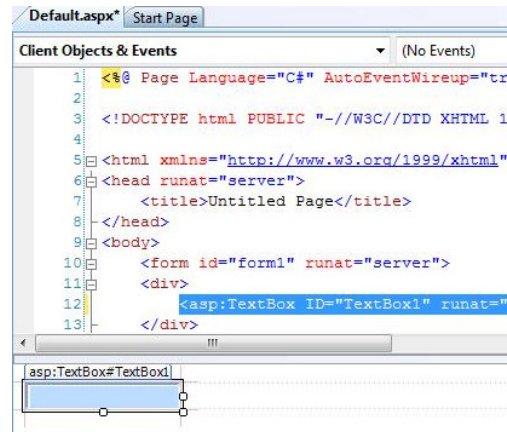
Default.aspx* Start Page

Client Objects & Events (No Events)

1 <%@ Page Language="C#" AutoEventWireup="tr
2
3 <!DOCTYPE html PUBLIC "-//W3C//DTD XHTML 1
4
5 <html xmlns="http://www.w3.org/1999/xhtml"
6 <head runat="server">
7 <title>Untitled Page</title>
8 </head>
9 <body>
10 <form id="form1" runat="server">
11 <div>
12 <asp:TextBox ID="TextBox1" runat="
13 </div>

asp:TextBox#TextBox1